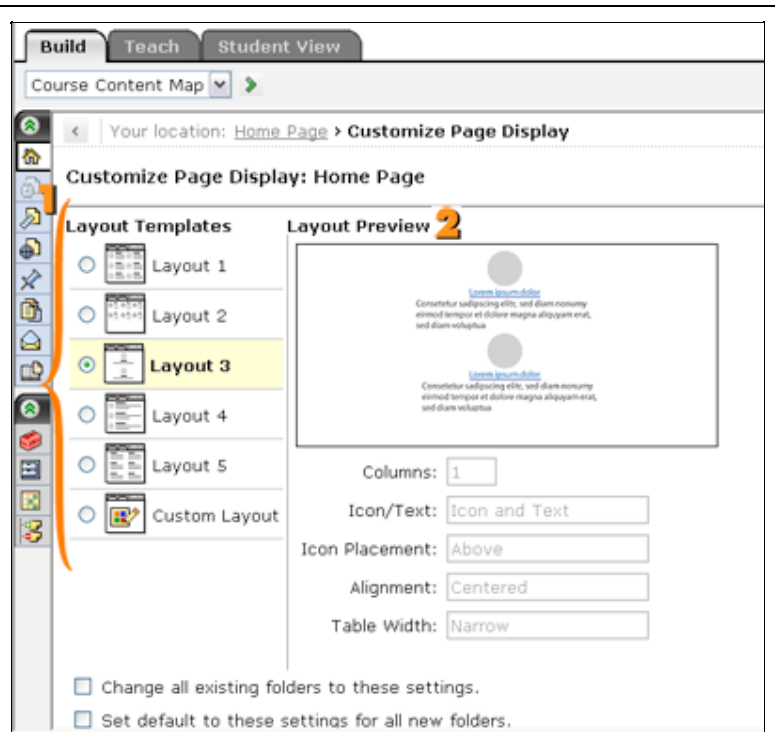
Build Teach Student View

Course Content Map

Your location: Home Page > Customize Page Display

Customize Page Display: Home Page

1

Layout Templates

Layout 1

Layout 2

Layout 3

Layout 4

Layout 5

Custom Layout

Layout Preview 2

Lorem ipsum dolor
Consetetur sadipscing elitr, sed diam nonumy eirmod tempor et dolore magna aliquyam erat, sed diam voluptua

Lorem ipsum dolor
Consetetur sadipscing elitr, sed diam nonumy eirmod tempor et dolore magna aliquyam erat, sed diam voluptua

Columns: 1

Icon/Text: Icon and Text

Icon Placement: Above

Alignment: Centered

Table Width: Narrow

Change all existing folders to these settings.

Set default to these settings for all new folders.